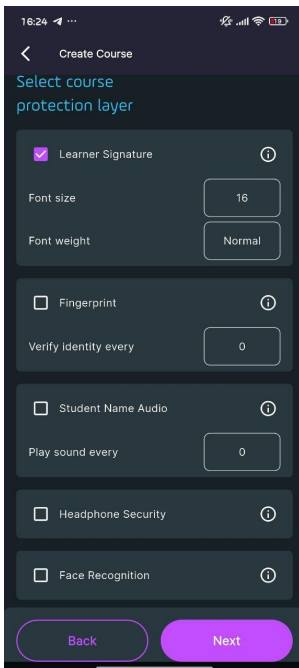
16:24 ··· 19

Create Course

Select course protection layer

Learner Signature

Font size 16

Font weight Normal

Fingerprint

Verify identity every 0

Student Name Audio

Play sound every 0

Headphone Security

Face Recognition

Back

Next